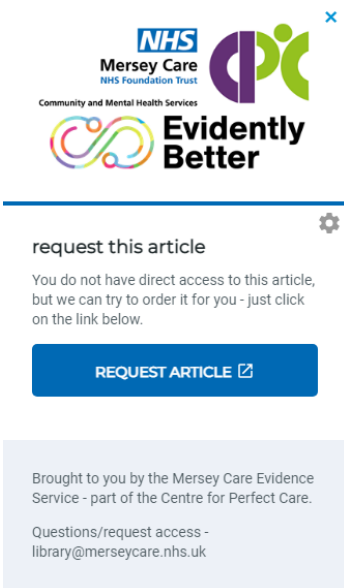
NHS
Mersey Care
NHS Foundation Trust
Community and Mental Health Services

Evidently Better

×

request this article

You do not have direct access to this article, but we can try to order it for you - just click on the link below.

REQUEST ARTICLE

Brought to you by the Mersey Care Evidence Service - part of the Centre for Perfect Care.

Questions/request access - library@merseycare.nhs.uk